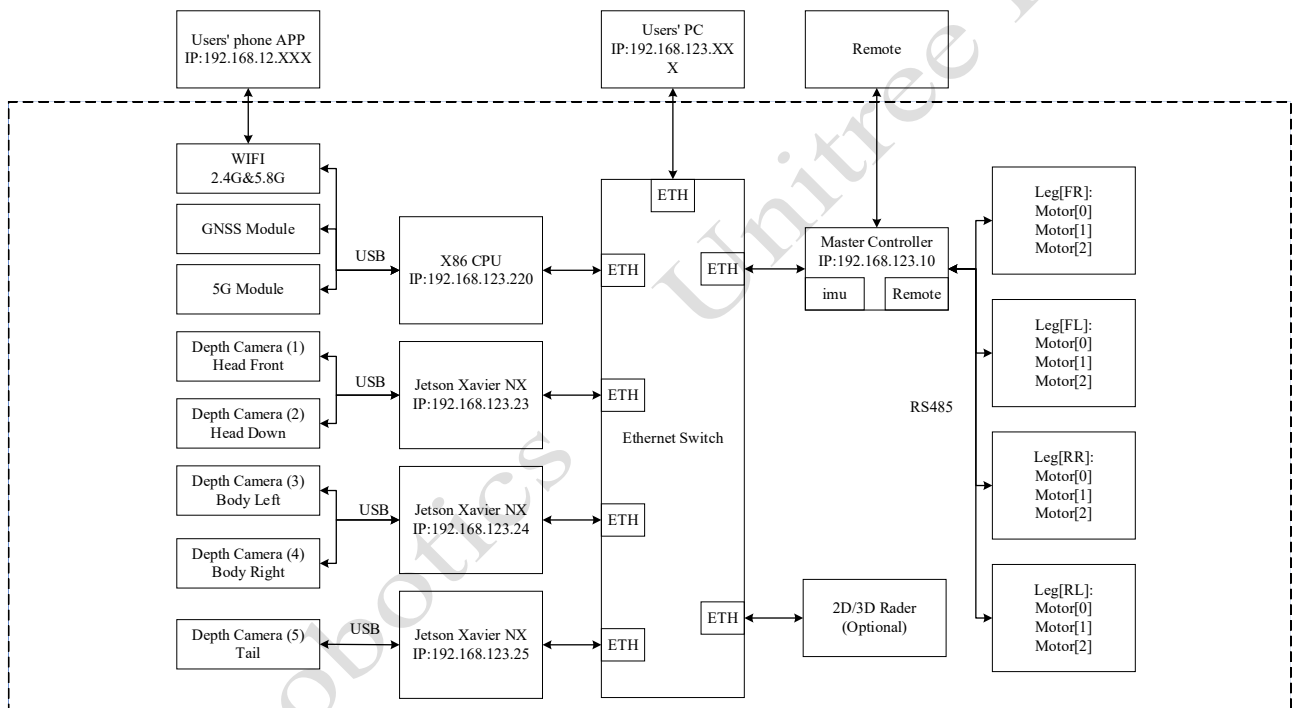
Users' phone APP
IP:192.168.12.XXX

Users' PC
IP:192.168.123.XX
X

Remote

WIFI
2.4G&5.8G

GNSS Module

5G Module

USB

X86 CPU
IP:192.168.123.220

ETH

ETH

ETH

Master Controller
IP:192.168.123.10

imu

Remote

Leg[FR]:
Motor[0]
Motor[1]
Motor[2]

Leg[FL]:
Motor[0]
Motor[1]
Motor[2]

Depth Camera (1)
Head Front

USB

Jetson Xavier NX
IP:192.168.123.23

ETH

Depth Camera (2)
Head Down

Ethernet Switch

RS485

Depth Camera (3)
Body Left

USB

Jetson Xavier NX
IP:192.168.123.24

ETH

Leg[RR]:
Motor[0]
Motor[1]
Motor[2]

Depth Camera (4)
Body Right

Depth Camera (5)
Tail

USB

Jetson Xavier NX
IP:192.168.123.25

ETH

ETH

2D/3D Rader
(Optional)

Leg[RL]:
Motor[0]
Motor[1]
Motor[2]

Unitree Robotics